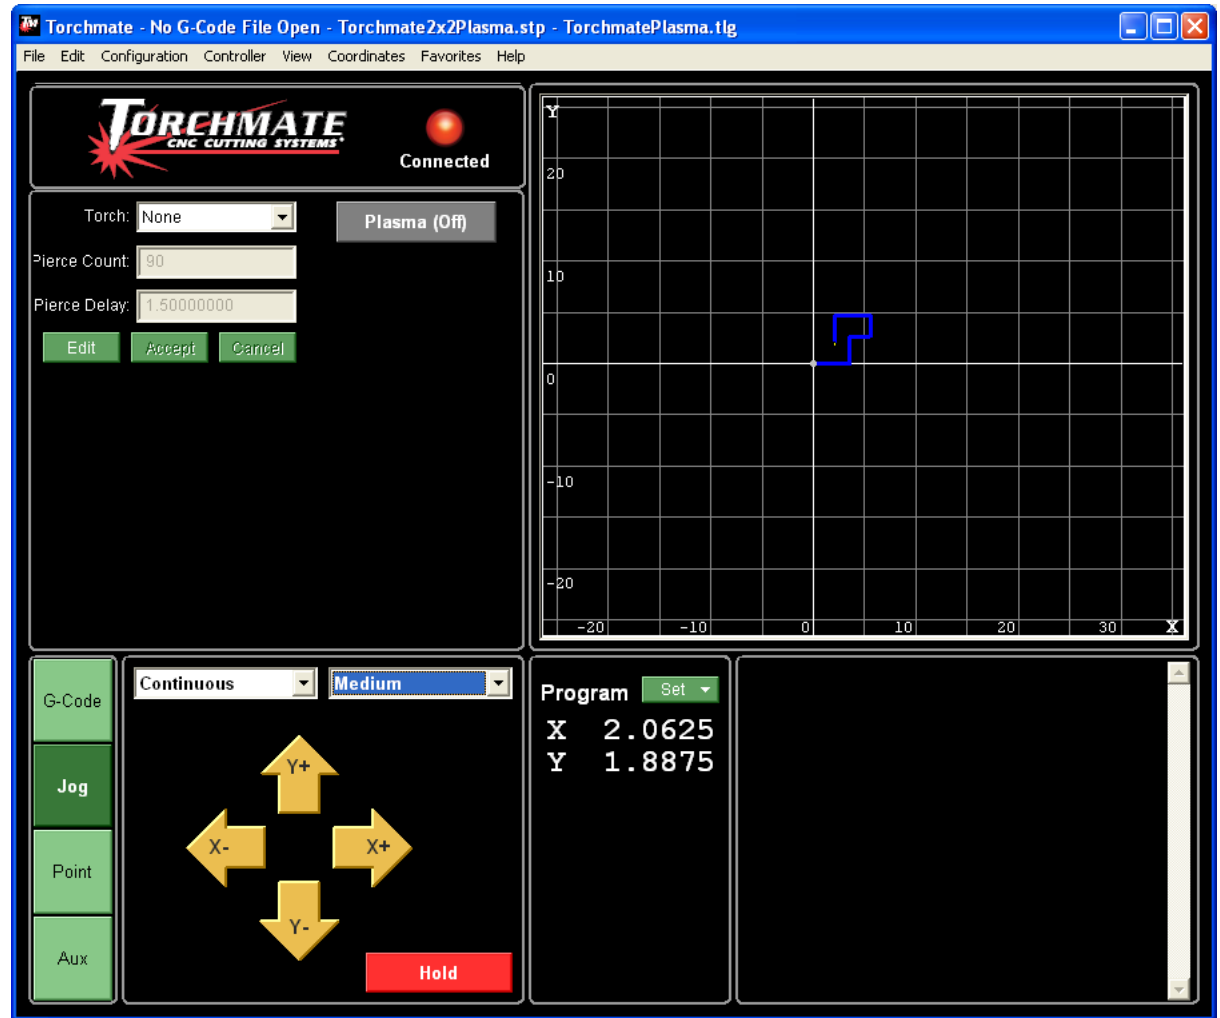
Torchmate - No G-Code File Open - Torchmate2x2Plasma.stp - TorchmatePlasma.tlg

File Edit Configuration Controller View Coordinates Favorites Help

TORCHMATE
CNC CUTTING SYSTEMS

Connected

Torch: None

Plasma (Off)

Pierce Count: 90

Pierce Delay: 1.50000000

Edit Accept Cancel

Y
20
10
0
-10
-20
-20 -10 0 10 20 30 X

G-Code
Jog
Point
Aux

Continuous
Medium

Y+
X-
X+
Y-

Hold

Program Set

X 2.0625
Y 1.8875